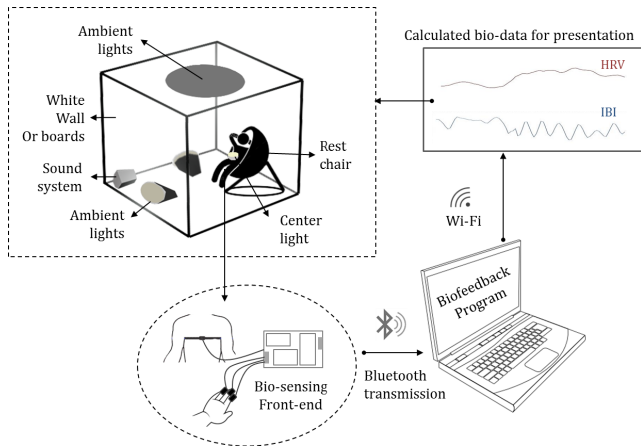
Ambient lights

White Wall Or boards

Sound system

Ambient lights

Rest chair

Center light

Calculated bio-data for presentation

HRV

IBI

Wi-Fi

Biofeedback Program

Bio-sensing Front-end

Bluetooth transmission